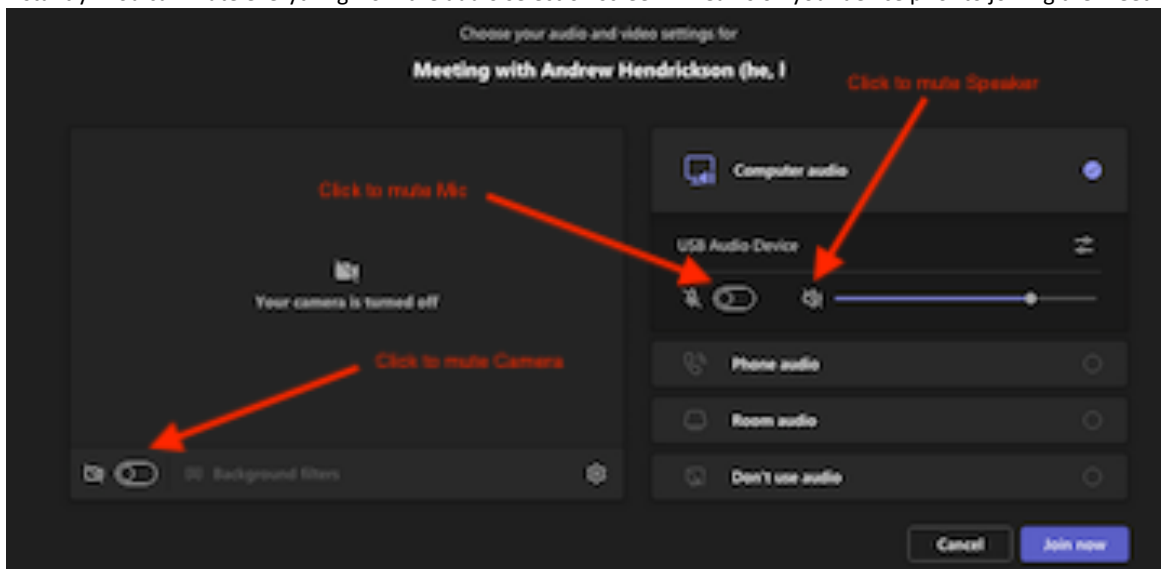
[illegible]

Choose your audio and video settings for

Meeting with Andrew Hendrickson (he, I

Click to mute Speaker

Computer audio

Click to mute Mic

USB Audio Device

Your camera is turned off

Click to mute Camera

Phone audio

Room audio

Background filters

Don't use audio

Cancel

Join now